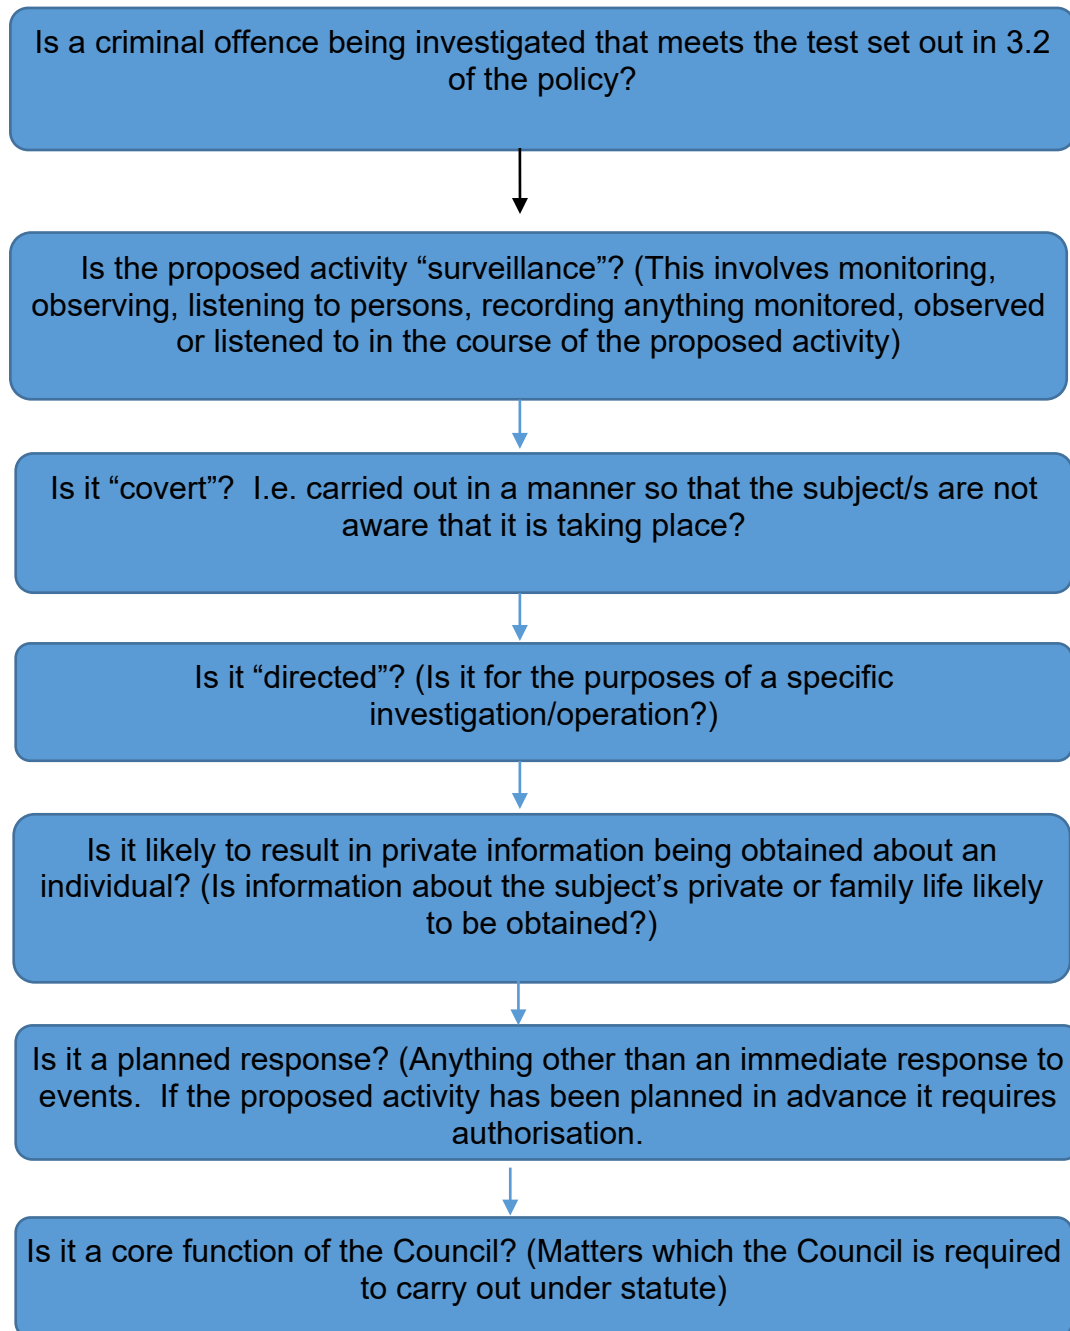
Is a criminal offence being investigated that meets the test set out in 3.2 of the policy?

Is the proposed activity “surveillance”? (This involves monitoring, observing, listening to persons, recording anything monitored, observed or listened to in the course of the proposed activity)

Is it “covert”? I.e. carried out in a manner so that the subject/s are not aware that it is taking place?

Is it “directed”? (Is it for the purposes of a specific investigation/operation?)

Is it likely to result in private information being obtained about an individual? (Is information about the subject’s private or family life likely to be obtained?)

Is it a planned response? (Anything other than an immediate response to events. If the proposed activity has been planned in advance it requires authorisation.

Is it a core function of the Council? (Matters which the Council is required to carry out under statute)